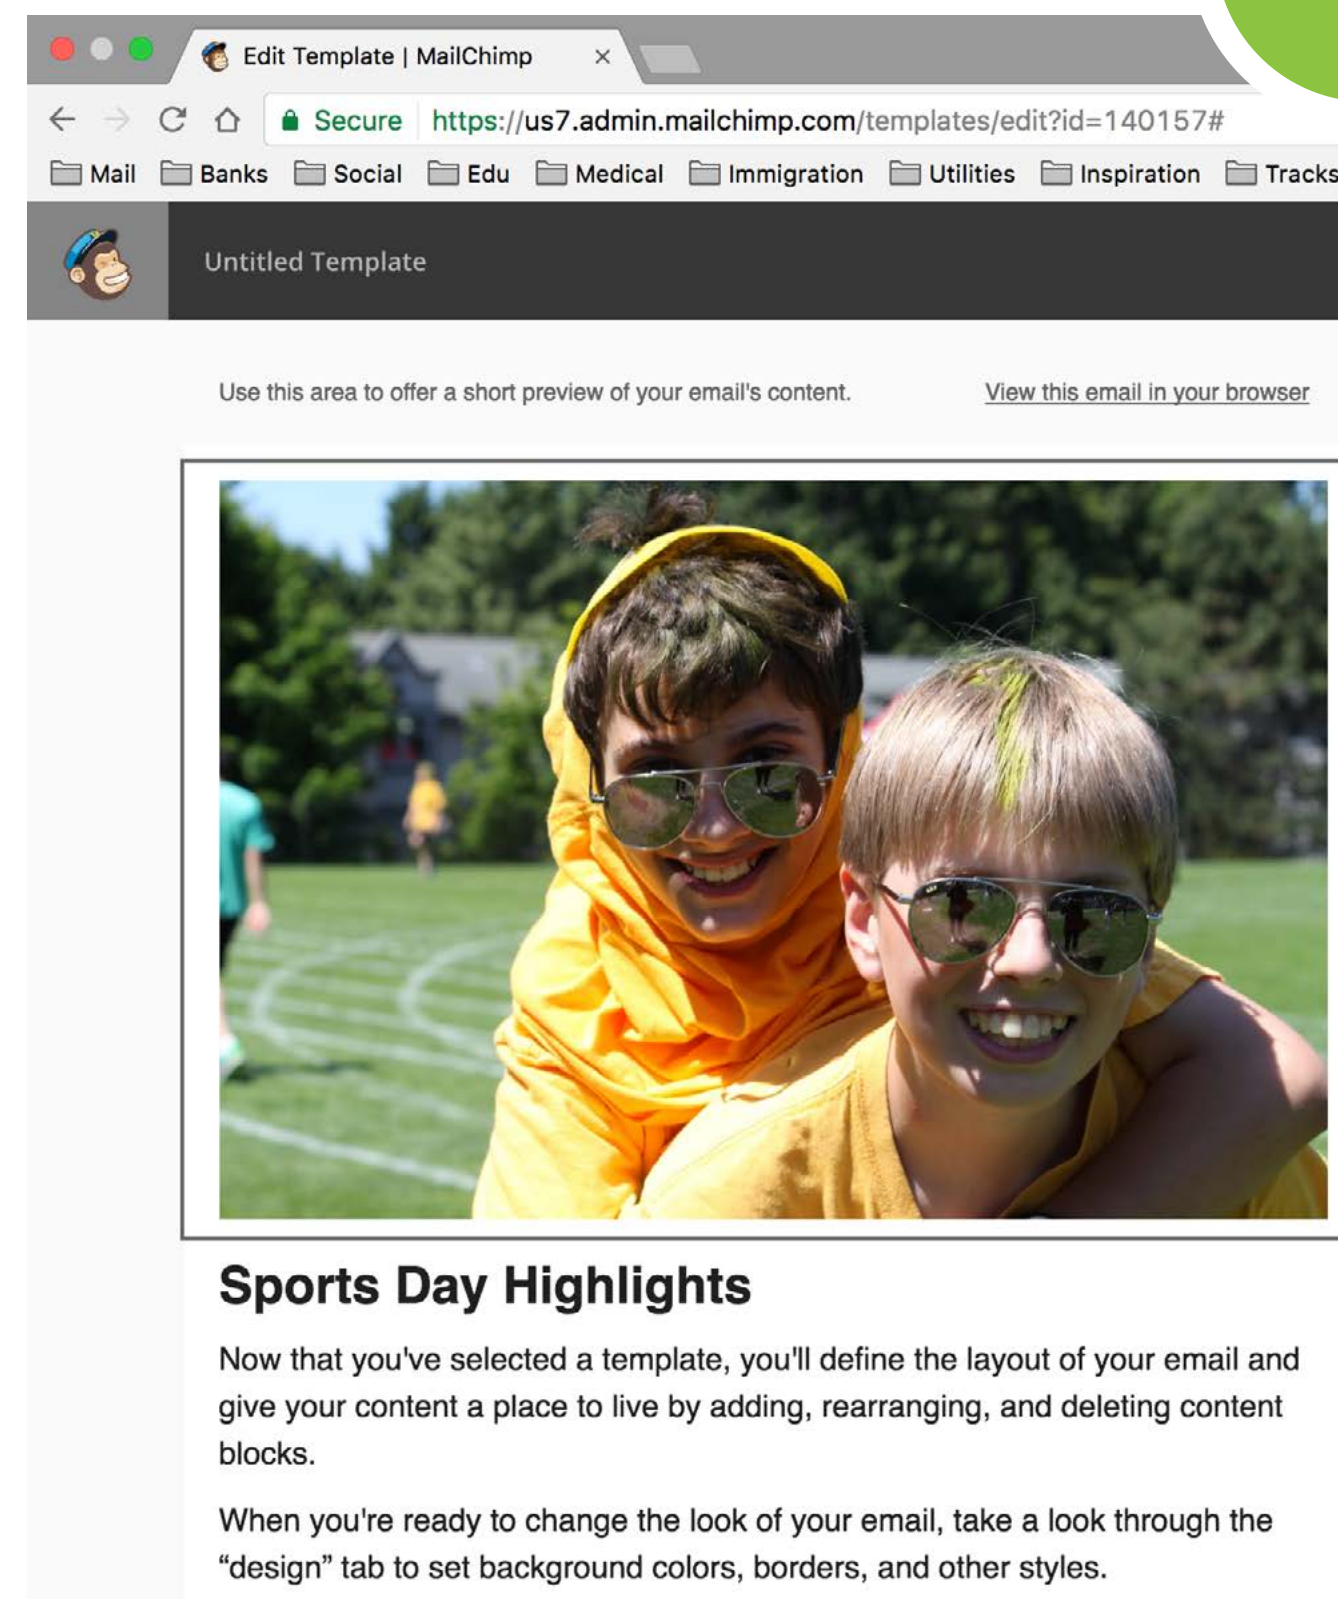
Edit Template | MailChimp ×

Secure https://us7.admin.mailchimp.com/templates/edit?id=140157#

Mail Banks Social Edu Medical Immigration Utilities Inspiration Tracks

Untitled Template

Use this area to offer a short preview of your email's content.

View this email in your browser

Sports Day Highlights

Now that you've selected a template, you'll define the layout of your email and give your content a place to live by adding, rearranging, and deleting content blocks.

When you're ready to change the look of your email, take a look through the “design” tab to set background colors, borders, and other styles.